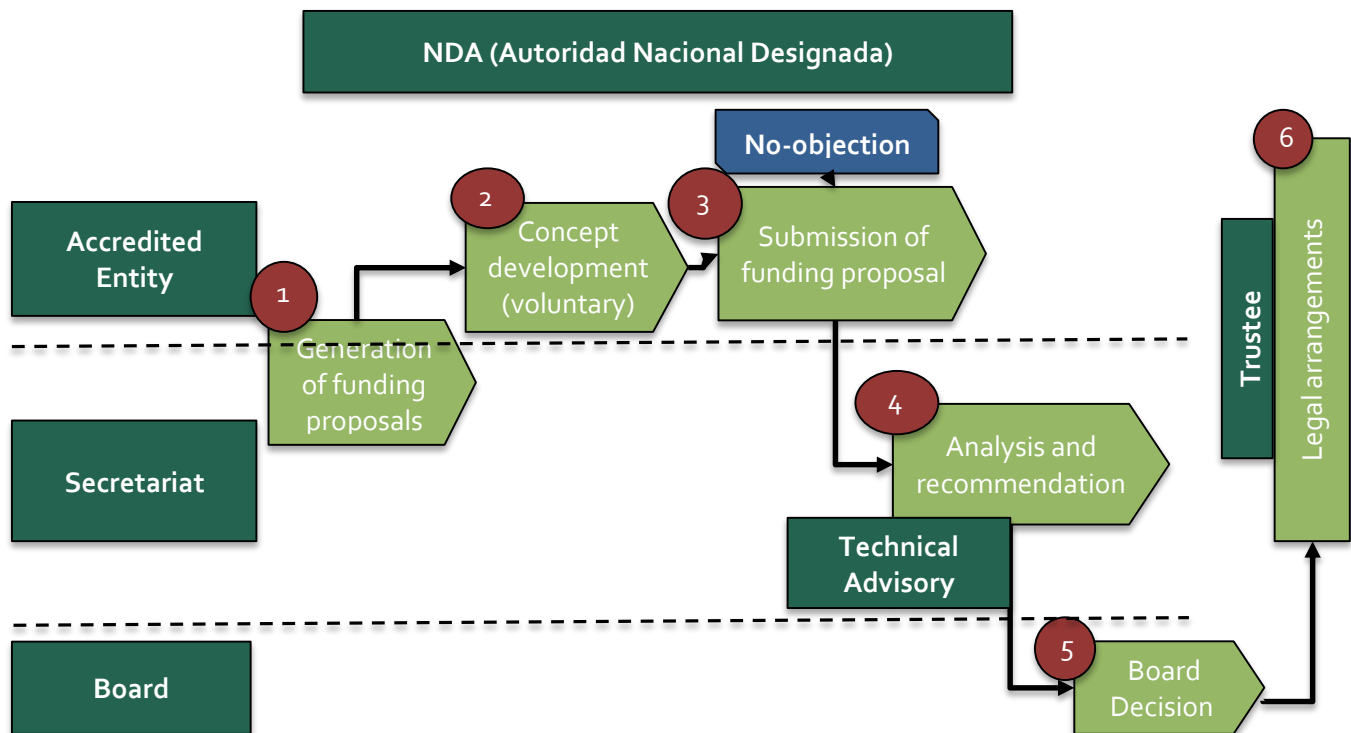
NDA (Autoridad Nacional Designada)

No-objection

6

Accredited Entity

2

Concept development (voluntary)

3

Submission of funding proposal

Trustee

Legal arrangements

1

Generation of funding proposals

4

Analysis and recommendation

Secretariat

Technical Advisory

5

Board

Board Decision